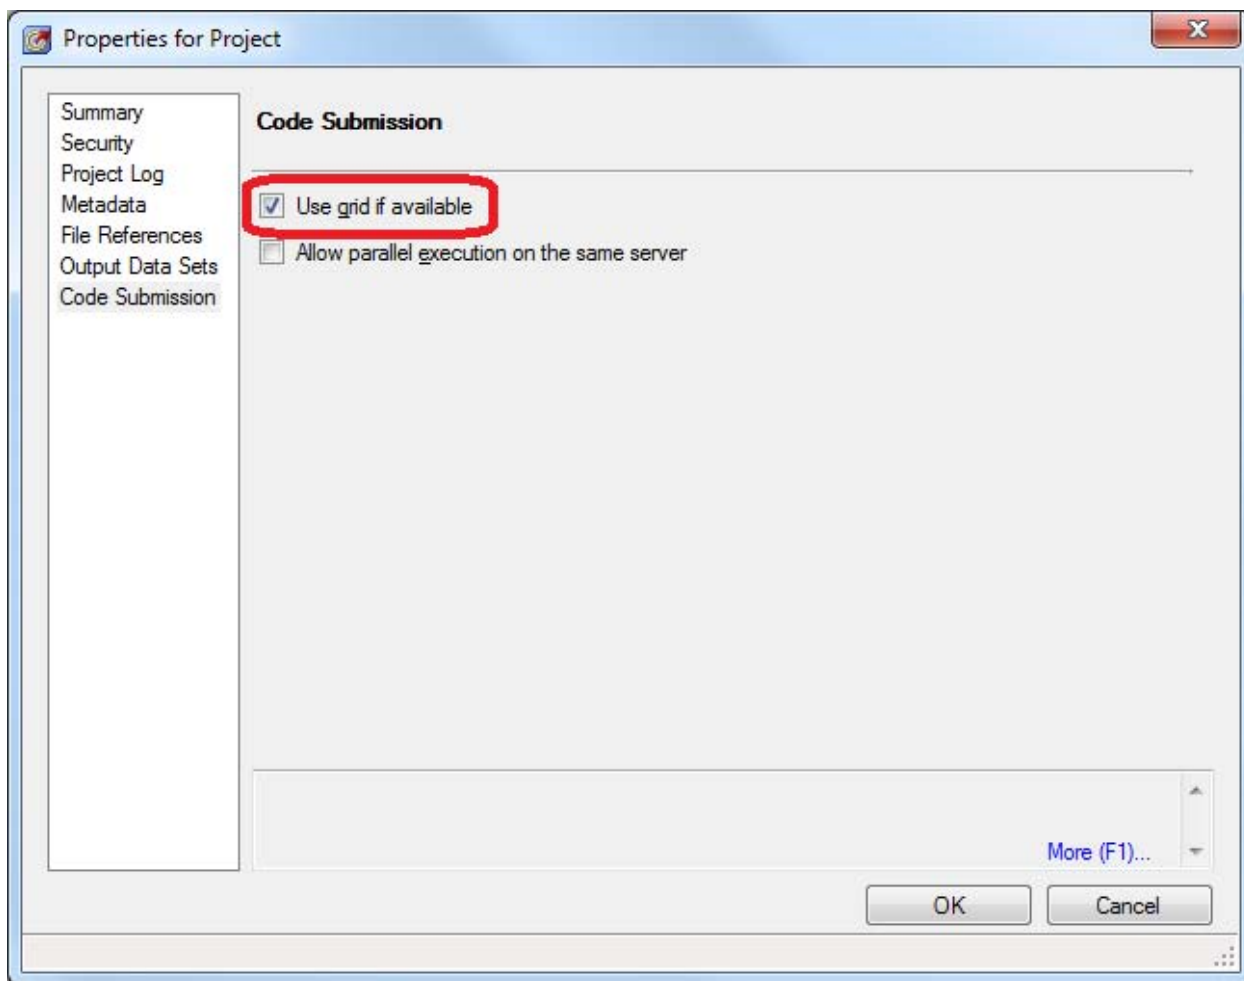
Properties for Project

Summary
Security
Project Log
Metadata
File References
Output Data Sets
Code Submission

Code Submission

Use grid if available
Allow parallel execution on the same server

More (F1)...

OK
Cancel